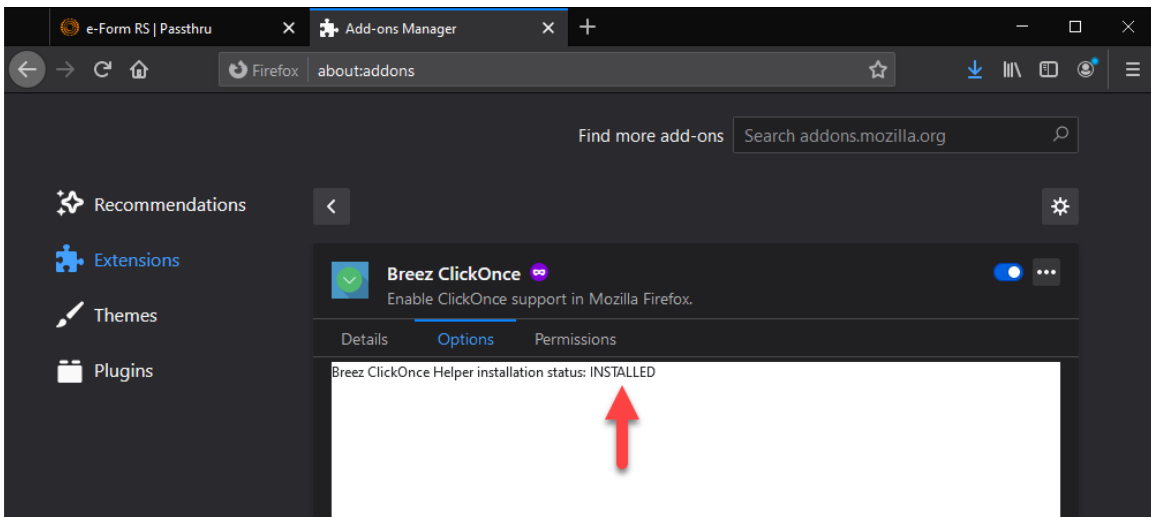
e-Form RS | Passthru
Add-ons Manager
Firefox about:addons
Find more add-ons Search addons.mozilla.org
Recommendations
Extensions
Themes
Plugins
Breez ClickOnce
Enable ClickOnce support in Mozilla Firefox.
Details Options Permissions
Breez ClickOnce Helper installation status: INSTALLED